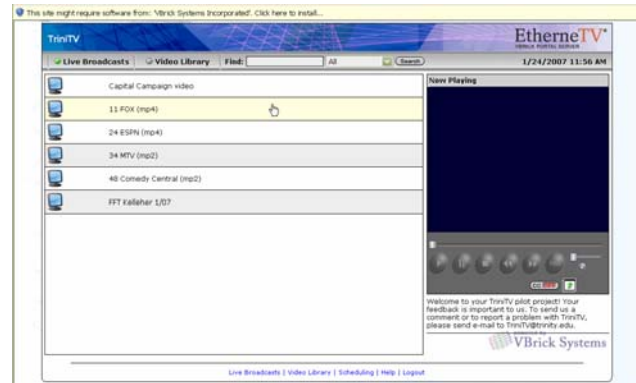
This site might require software from: 'VBrick Systems Incorporated'. Click here to install...

TriniTV

EtherneTV
VBRICK PORTAL SERVER

Live Broadcasts | Video Library | Find: | All | Search | 1/24/2007 11:56 AM

Capital Campaign video

11 FOX (mp4)

24 ESPN (mp4)

34 MTV (mp2)

48 Comedy Central (mp2)

FFT Kelleher 1/07

Now Playing

Welcome to your TriniTV pilot project! Your feedback is important to us. To send us a comment or to report a problem with TriniTV, please send e-mail to TriniTV@trinity.edu.

VBrick Systems

Live Broadcasts | Video Library | Scheduling | Help | Logout